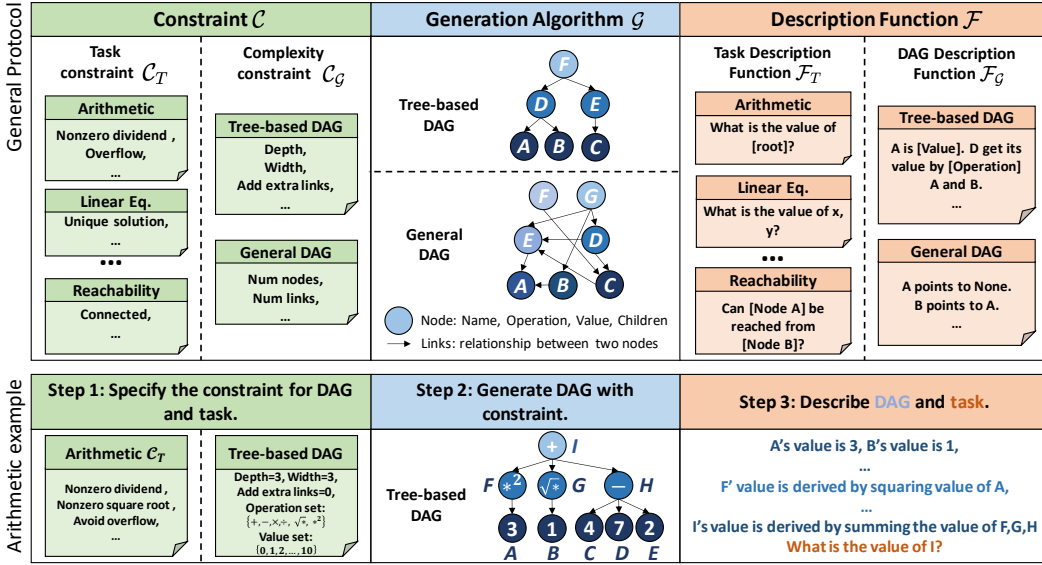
General Protocol

Constraint $\mathcal{C}$

Task constraint $\mathcal{C}_T$

Arithmetic
Nonzero dividend , Overflow, …

Linear Eq.
Unique solution, …

•••

Reachability
Connected, …

Complexity constraint $\mathcal{C}_\mathcal{G}$

Tree-based DAG
Depth, Width, Add extra links, …

General DAG
Num nodes, Num links, …

Generation Algorithm $\mathcal{G}$

Tree-based DAG

F
D E
A B C

General DAG

F G
E D
A B C

Node: Name, Operation, Value, Children
Links: relationship between two nodes

Description Function $\mathcal{F}$

Task Description Function $\mathcal{F}_T$

Arithmetic
What is the value of [root]?

Linear Eq.
What is the value of x, y?

•••

Reachability
Can [Node A] be reached from [Node B]?

DAG Description Function $\mathcal{F}_\mathcal{G}$

Tree-based DAG
A is [Value]. D get its value by [Operation] A and B.
…

General DAG
A points to None. B points to A.
…

Arithmetic example

Step 1: Specify the constraint for DAG and task.

Arithmetic $\mathcal{C}_T$
Nonzero dividend , Nonzero square root , Avoid overflow, …

Tree-based DAG
Depth=3, Width=3, Add extra links=0,
Operation set: $\{+,-,\times,\div,\sqrt{*},*^2\}$
Value set: $\{0,1,2,\ldots,10\}$

Step 2: Generate DAG with constraint.

Tree-based DAG

+ I
$*^2$ F $\sqrt{*}$ G − H
3 1 4 7 2
A B C D E

Step 3: Describe DAG and task.

A's value is 3, B's value is 1,
…
F' value is derived by squaring value of A,
…
I's value is derived by summing the value of F,G,H
What is the value of I?